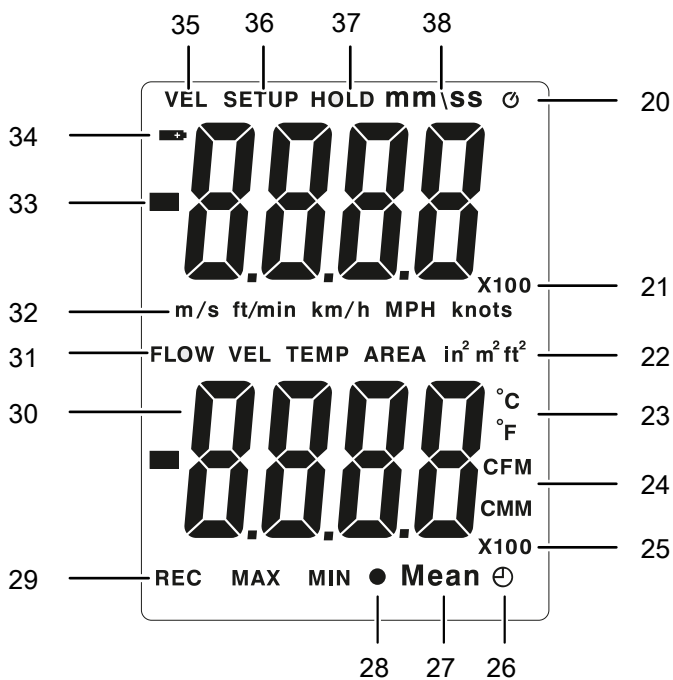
35 36 37 38

VEL SETUP HOLD mm\ss

20

34

33

X100

21

32 m/s ft/min km/h MPH knots

31 FLOW VEL TEMP AREA $in^2$ $m^2$ $ft^2$ 22

30

°C

23

°F

CFM

24

CMM

X100

25

29 REC MAX MIN ● Mean

28 27 26